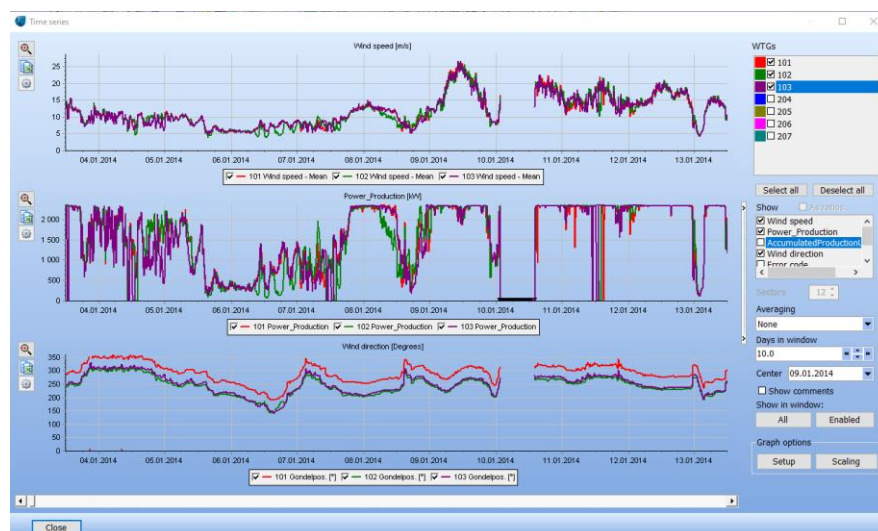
Time series

Wind speed [m/s]

25
20
15
10
5
0

04.01.2014 05.01.2014 06.01.2014 07.01.2014 08.01.2014 09.01.2014 10.01.2014 11.01.2014 12.01.2014 13.01.2014

☑ 101 Wind speed - Mean ☑ 102 Wind speed - Mean ☑ 103 Wind speed - Mean

Power_Production [kW]

2 000
1 500
1 000
500
0

04.01.2014 05.01.2014 06.01.2014 07.01.2014 08.01.2014 09.01.2014 10.01.2014 11.01.2014 12.01.2014 13.01.2014

☑ 101 Power_Production ☑ 102 Power_Production ☑ 103 Power_Production

Wind direction [Degrees]

350
300
250
200
150
100
50
0

04.01.2014 05.01.2014 06.01.2014 07.01.2014 08.01.2014 09.01.2014 10.01.2014 11.01.2014 12.01.2014 13.01.2014

☑ 101 Gondelpos. [°] ☑ 102 Gondelpos. [°] ☑ 103 Gondelpos. [°]

WTGs
☑ 101
☑ 102
☑ 103
☐ 204
☐ 205
☐ 206
☐ 207

Select all
Deselect all

Show
As ratios
☑ Wind speed
☑ Power_Production
☐ AccumulatedProductionL
☑ Wind direction
☐ Error code

Sectors 12

Averaging
None

Days in window
10.0

Center 09.01.2014

☐ Show comments

Show in window:
All
Enabled

Graph options
Setup
Scaling

Close